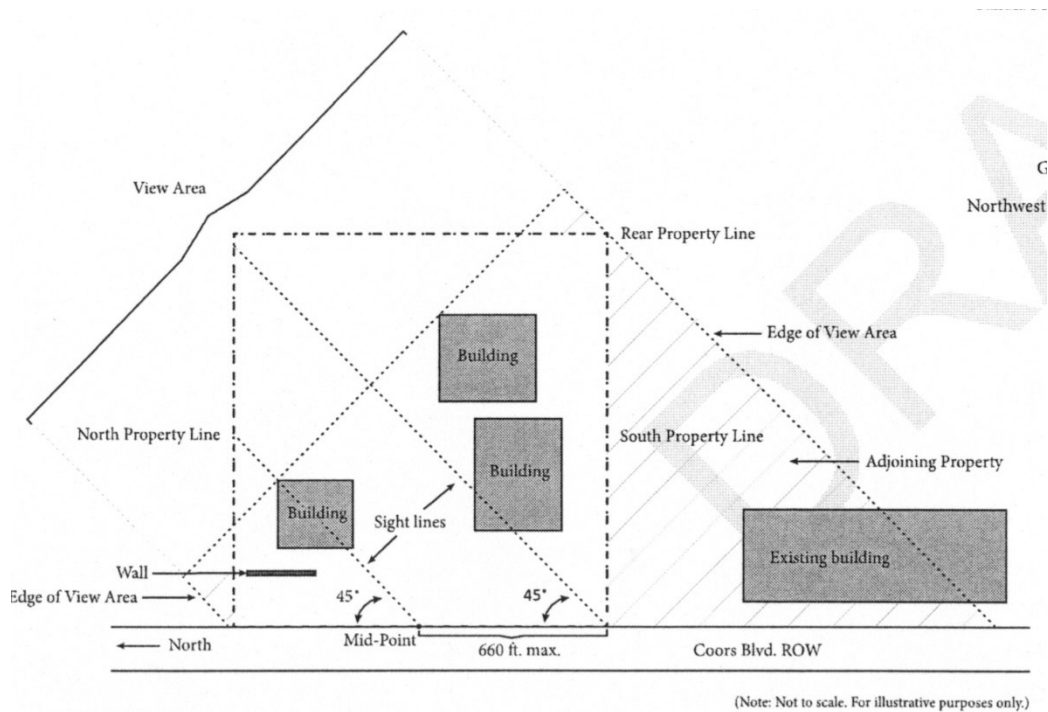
View Area

G

Northwest

Rear Property Line

Edge of View Area

Building

North Property Line

Building

South Property Line

Adjoining Property

Building

Sight lines

Existing building

Wall

Edge of View Area

45°

45°

North

Mid-Point

660 ft. max.

Coors Blvd. ROW

DRA

(Note: Not to scale. For illustrative purposes only.)